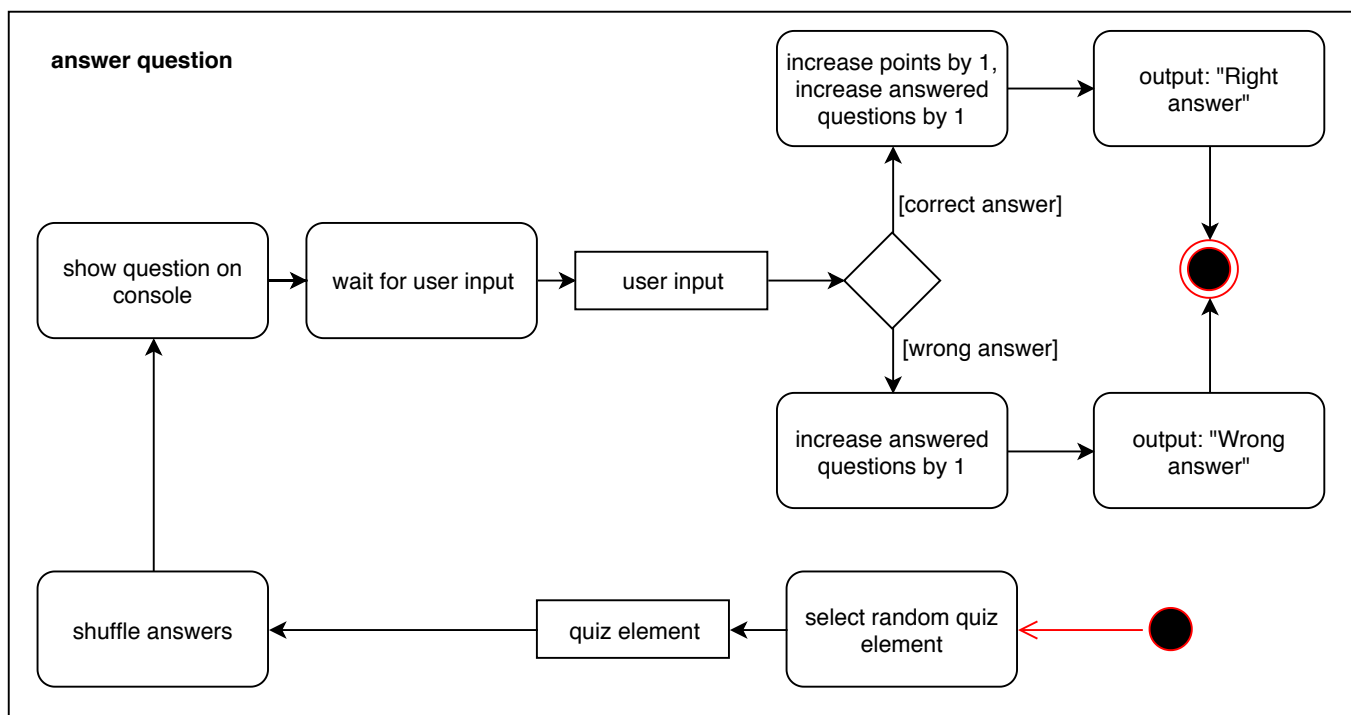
answer question

increase points by 1, increase answered questions by 1

output: "Right answer"

[correct answer]

show question on console

wait for user input

user input

[wrong answer]

increase answered questions by 1

output: "Wrong answer"

shuffle answers

quiz element

select random quiz element